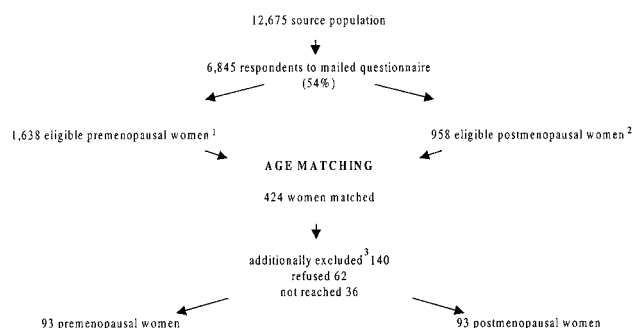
12,675 source population

6,845 respondents to mailed questionnaire (54%)

1,638 eligible premenopausal women $^1$

958 eligible postmenopausal women $^2$

AGE MATCHING

424 women matched

additionally excluded$^3$ 140
refused 62
not reached 36

93 premenopausal women

93 postmenopausal women